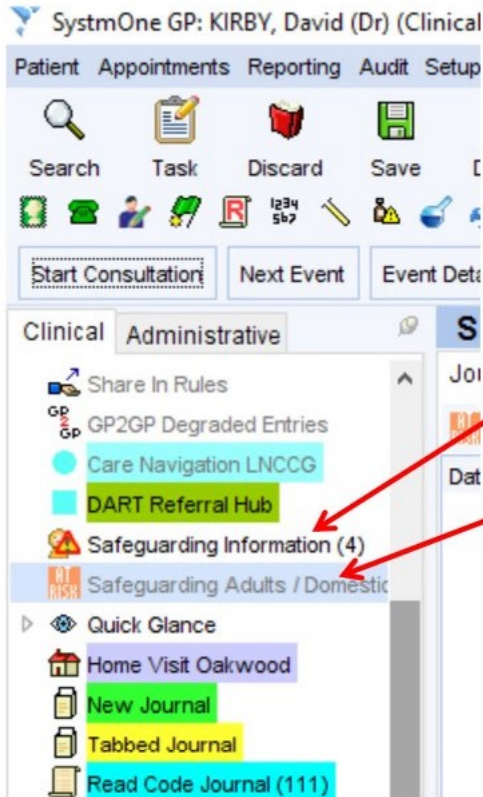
SystmOne GP: KIRBY, David (Dr) (Clinical

Patient Appointments Reporting Audit Setup

Search Task Discard Save D

1234 567

Start Consultation Next Event Event Deta

Clinical Administrative

S

Jou

Dat

Share In Rules

GP2GP Degraded Entries

Care Navigation LNCCG

DART Referral Hub

Safeguarding Information (4)

Safeguarding Adults / Domestic

Quick Glance

Home Visit Oakwood

New Journal

Tabbed Journal

Read Code Journal (111)